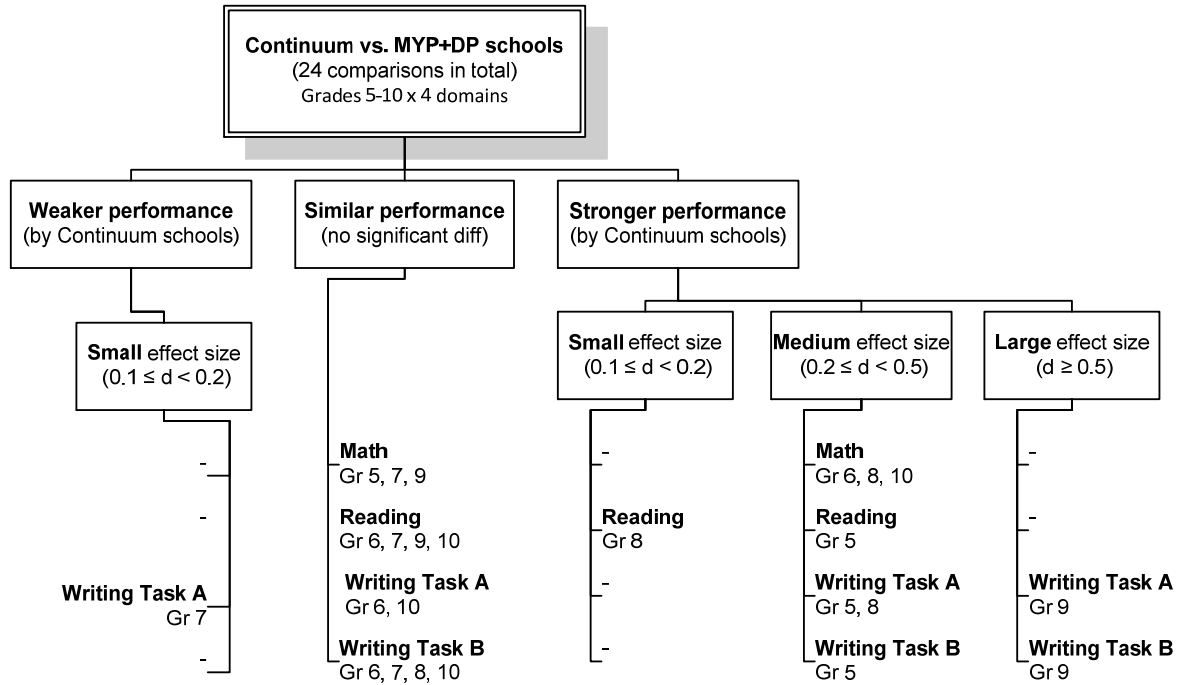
**Continuum vs. MYP+DP schools**
(24 comparisons in total)
Grades 5-10 x 4 domains

**Weaker performance**
(by Continuum schools)

**Similar performance**
(no significant diff)

**Stronger performance**
(by Continuum schools)

**Small** effect size
($0.1 \leq d < 0.2$)

-

-

**Writing Task A**
Gr 7

-

**Math**
Gr 5, 7, 9

**Reading**
Gr 6, 7, 9, 10

**Writing Task A**
Gr 6, 10

**Writing Task B**
Gr 6, 7, 8, 10

**Small** effect size
($0.1 \leq d < 0.2$)

-

**Reading**
Gr 8

-

-

**Medium** effect size
($0.2 \leq d < 0.5$)

**Math**
Gr 6, 8, 10

**Reading**
Gr 5

**Writing Task A**
Gr 5, 8

**Writing Task B**
Gr 5

**Large** effect size
($d \geq 0.5$)

-

-

**Writing Task A**
Gr 9

**Writing Task B**
Gr 9